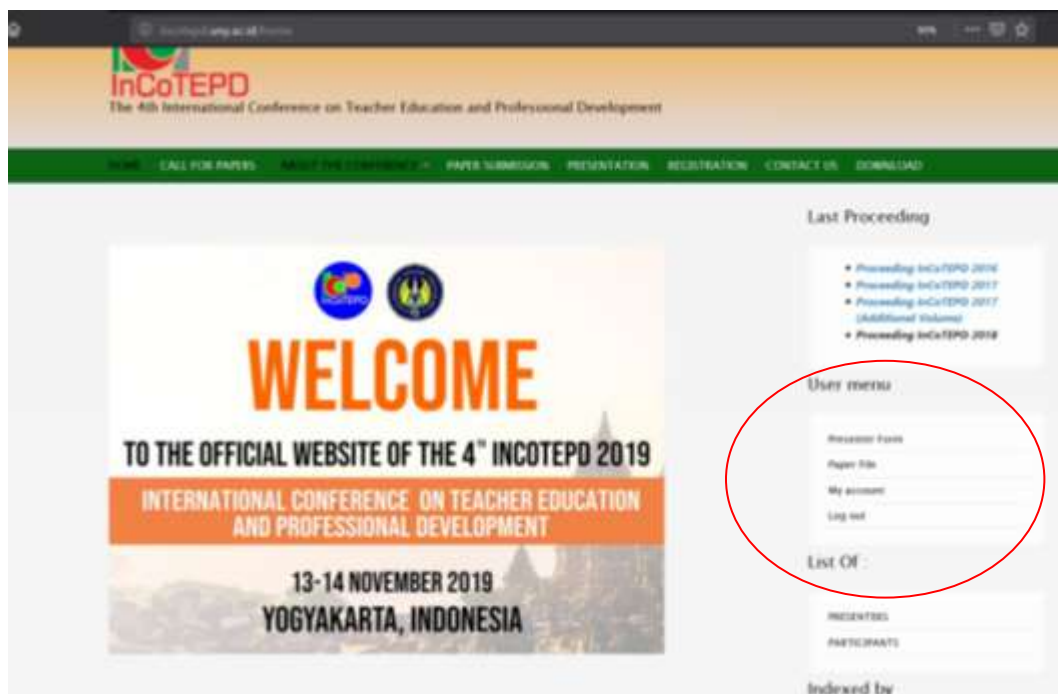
incotepd.uny.ac.id/home

InCoTEPD
The 4th International Conference on Teacher Education and Professional Development

HOME CALL FOR PAPERS ABOUT THE CONFERENCE PAPER SUBMISSION PRESENTATION REGISTRATION CONTACT US DOWNLOAD

WELCOME
TO THE OFFICIAL WEBSITE OF THE 4$^{th}$ INCOTEPD 2019
INTERNATIONAL CONFERENCE ON TEACHER EDUCATION AND PROFESSIONAL DEVELOPMENT
13-14 NOVEMBER 2019
YOGYAKARTA, INDONESIA

Last Proceeding
• Proceeding InCoTEPD 2016
• Proceeding InCoTEPD 2017
• Proceeding InCoTEPD 2017 (Additional Volume)
• Proceeding InCoTEPD 2018

User menu
Presenter Form
Paper File
My account
Log out

List Of :
PRESENTERS
PARTICIPANTS

Indexed by